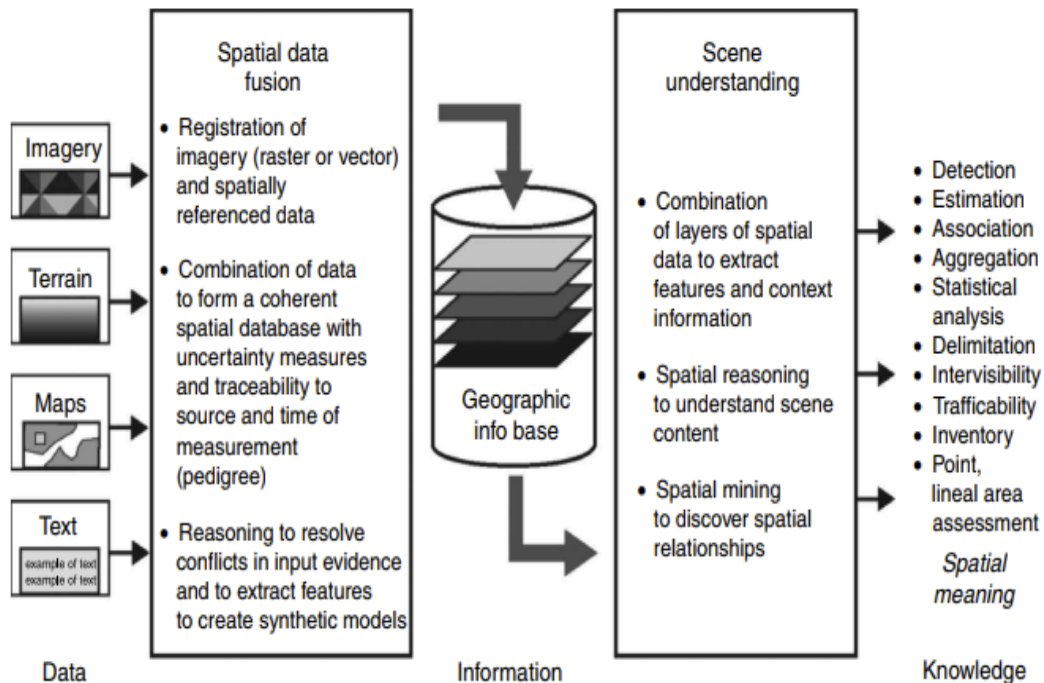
Imagery

Terrain

Maps

Text
example of text
example of text

Data

Spatial data fusion

• Registration of imagery (raster or vector) and spatially referenced data

• Combination of data to form a coherent spatial database with uncertainty measures and traceability to source and time of measurement (pedigree)

• Reasoning to resolve conflicts in input evidence and to extract features to create synthetic models

Geographic info base

Information

Scene understanding

• Combination of layers of spatial data to extract features and context information

• Spatial reasoning to understand scene content

• Spatial mining to discover spatial relationships

• Detection
• Estimation
• Association
• Aggregation
• Statistical analysis
• Delimitation
• Intervisibility
• Trafficability
• Inventory
• Point, lineal area assessment

Spatial meaning

Knowledge